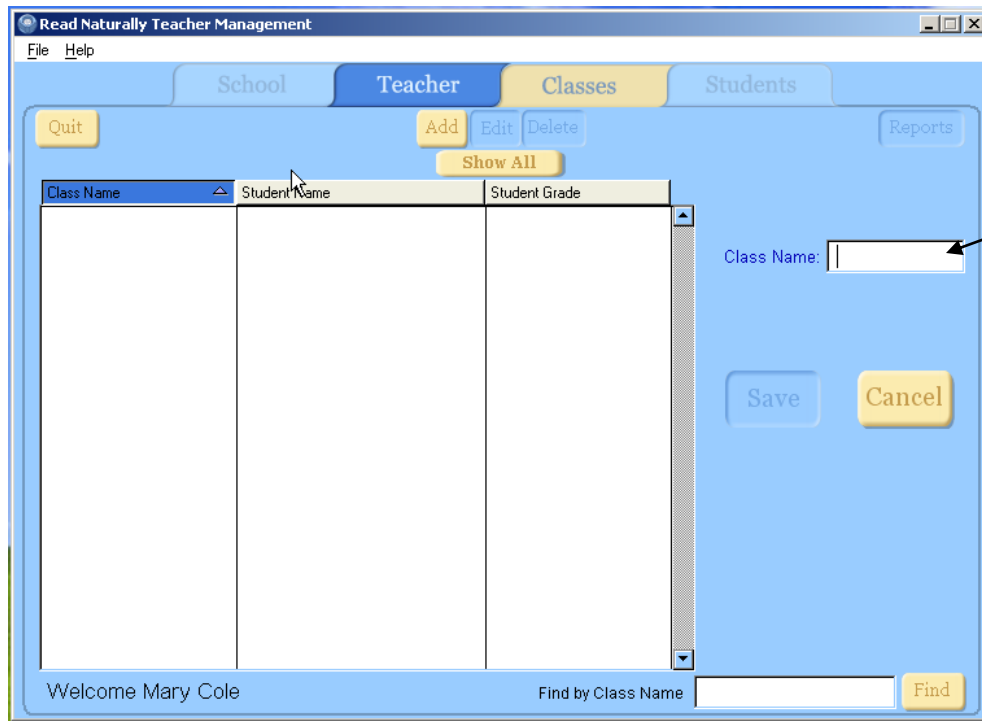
Read Naturally Teacher Management

File Help

School Teacher Classes Students

Quit

Add Edit Delete

Reports

Show All

| Class Name | Student Name | Student Grade |
|---|---|---|

Class Name:

Save Cancel

Welcome Mary Cole

Find by Class Name

Find